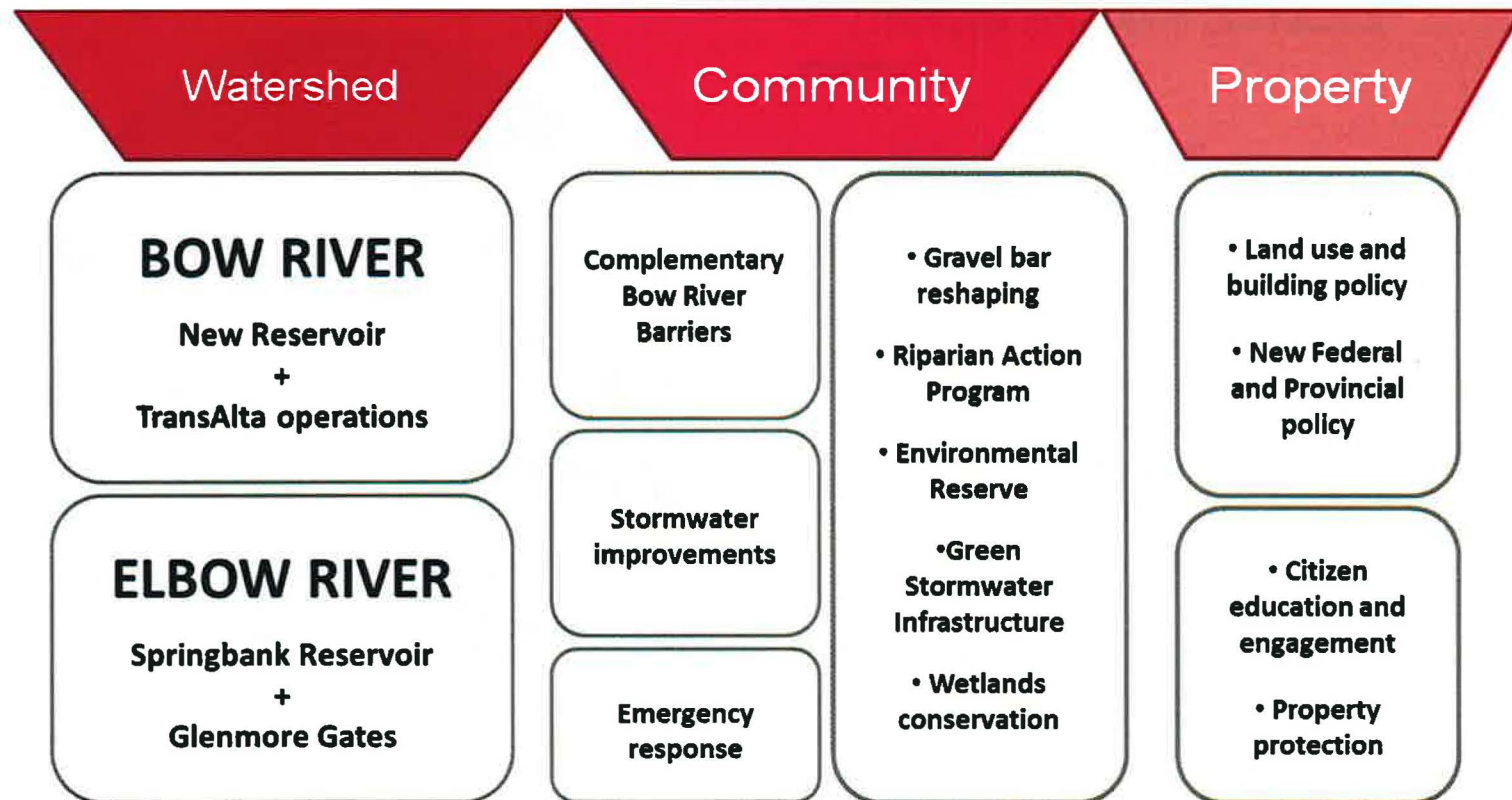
Watershed

Community

Property

BOW RIVER

New Reservoir
+
TransAlta operations

ELBOW RIVER

Springbank Reservoir
+
Glenmore Gates

Complementary Bow River Barriers

Stormwater improvements

Emergency response

• Gravel bar reshaping

• Riparian Action Program

• Environmental Reserve

•Green Stormwater Infrastructure

• Wetlands conservation

• Land use and building policy

• New Federal and Provincial policy

• Citizen education and engagement

• Property protection